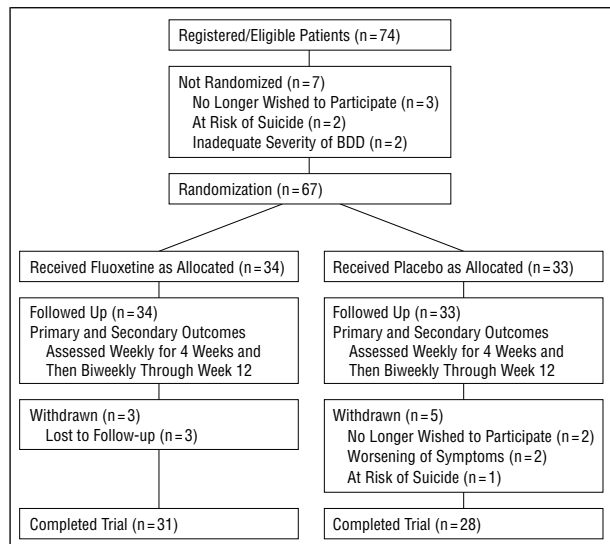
Registered/Eligible Patients (n = 74)

Not Randomized (n = 7)
No Longer Wished to Participate (n = 3)
At Risk of Suicide (n = 2)
Inadequate Severity of BDD (n = 2)

Randomization (n = 67)

Received Fluoxetine as Allocated (n = 34)

Followed Up (n = 34)
Primary and Secondary Outcomes
Assessed Weekly for 4 Weeks and Then Biweekly Through Week 12

Withdrawn (n = 3)
Lost to Follow-up (n = 3)

Completed Trial (n = 31)

Received Placebo as Allocated (n = 33)

Followed Up (n = 33)
Primary and Secondary Outcomes
Assessed Weekly for 4 Weeks and Then Biweekly Through Week 12

Withdrawn (n = 5)
No Longer Wished to Participate (n = 2)
Worsening of Symptoms (n = 2)
At Risk of Suicide (n = 1)

Completed Trial (n = 28)